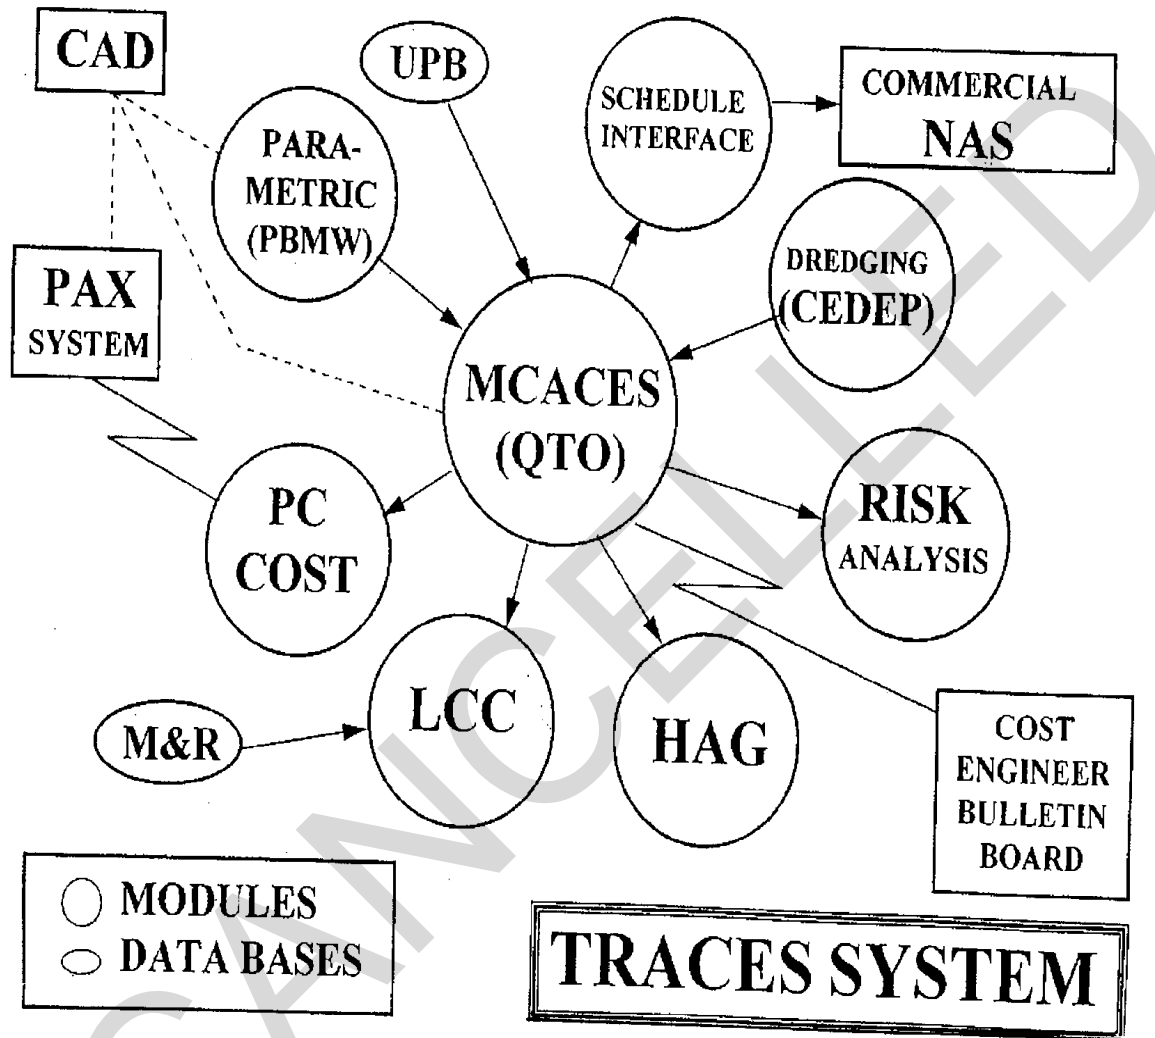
CAD

UPB

SCHEDULE INTERFACE

COMMERCIAL NAS

PARA-METRIC (PBMW)

DREDGING (CEDEP)

PAX SYSTEM

MCACES (QTO)

PC COST

RISK ANALYSIS

M&R

LCC

HAG

COST ENGINEER BULLETIN BOARD

MODULES
DATA BASES

TRACES SYSTEM

CANCELLED